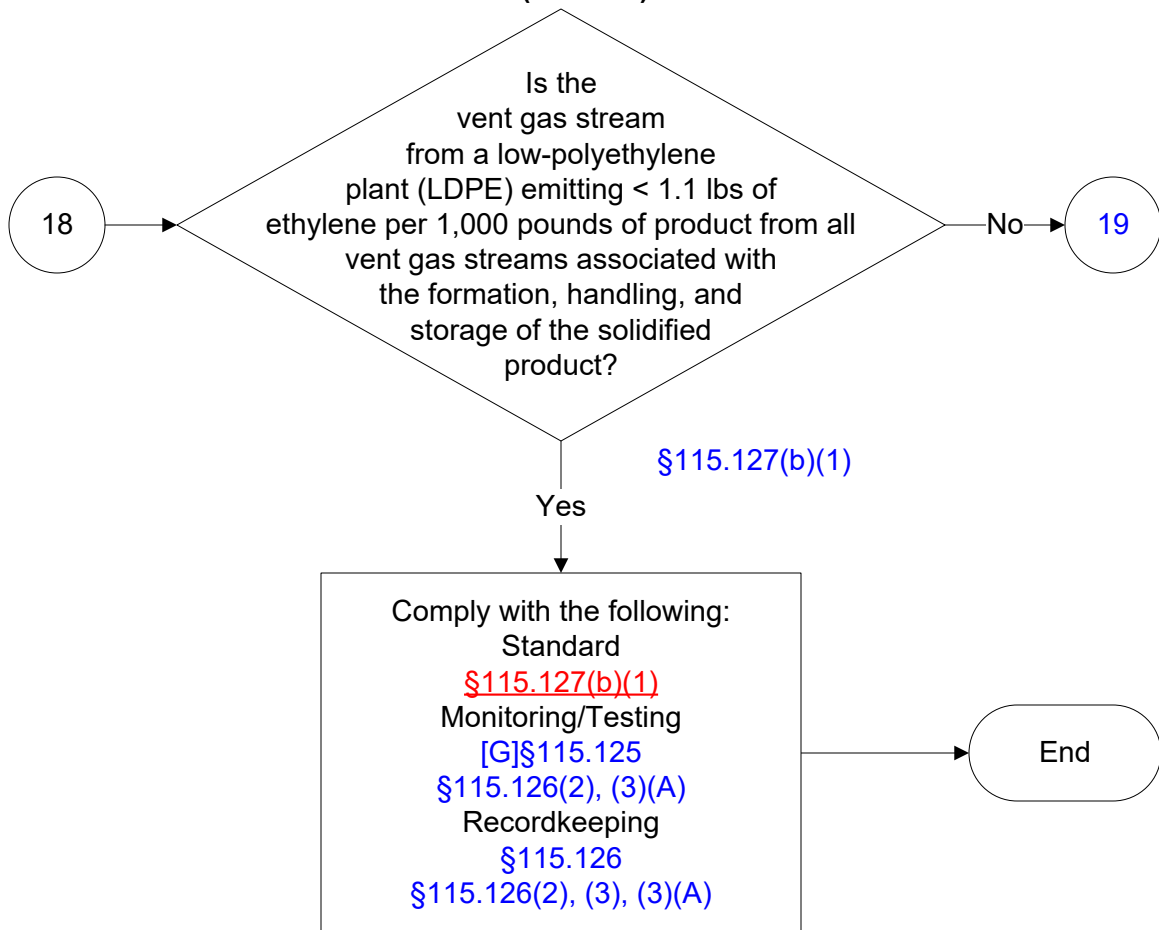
18

Is the vent gas stream from a low-polyethylene plant (LDPE) emitting < 1.1 lbs of ethylene per 1,000 pounds of product from all vent gas streams associated with the formation, handling, and storage of the solidified product?

No

19

§115.127(b)(1)

Yes

Comply with the following:
Standard
§115.127(b)(1)
Monitoring/Testing
[G]§115.125
§115.126(2), (3)(A)
Recordkeeping
§115.126
§115.126(2), (3), (3)(A)

End